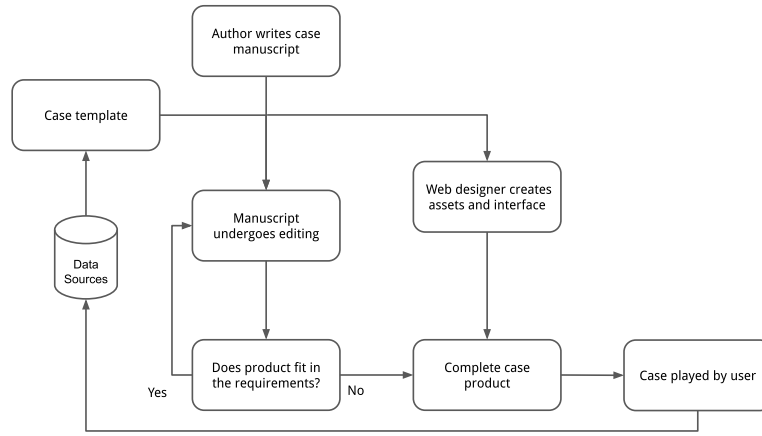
Author writes case manuscript

Case template

Web designer creates assets and interface

Manuscript undergoes editing

Data Sources

Does product fit in the requirements?

Yes

No

Complete case product

Case played by user